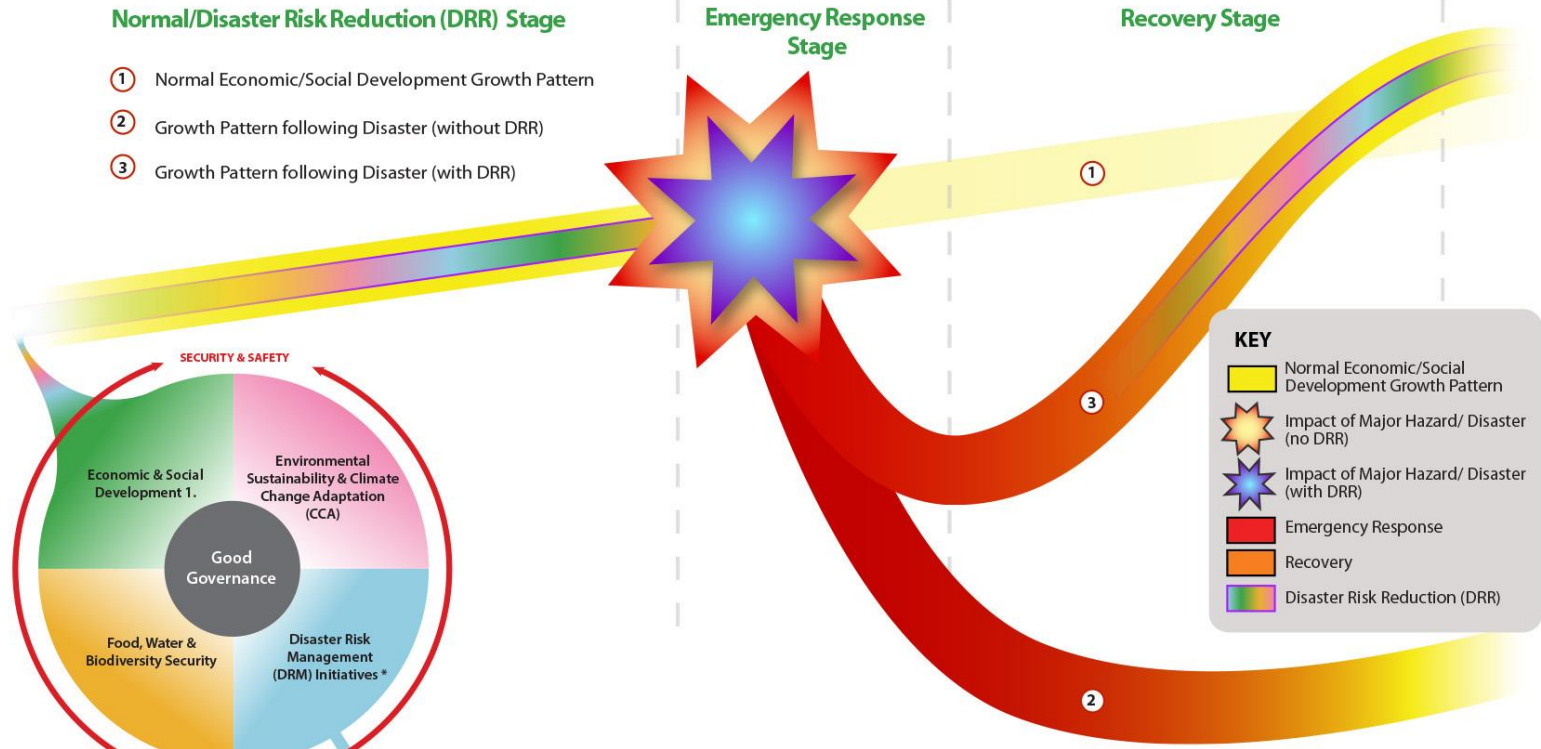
Normal/Disaster Risk Reduction (DRR) Stage

Emergency Response Stage

Recovery Stage

1 Normal Economic/Social Development Growth Pattern

2 Growth Pattern following Disaster (without DRR)

3 Growth Pattern following Disaster (with DRR)

1

3

2

SECURITY & SAFETY

Economic & Social Development 1.

Environmental Sustainability & Climate Change Adaptation (CCA)

Good Governance

Food, Water & Biodiversity Security

Disaster Risk Management (DRM) Initiatives *

KEY

Normal Economic/Social Development Growth Pattern

Impact of Major Hazard/ Disaster (no DRR)

Impact of Major Hazard/ Disaster (with DRR)

Emergency Response

Recovery

Disaster Risk Reduction (DRR)